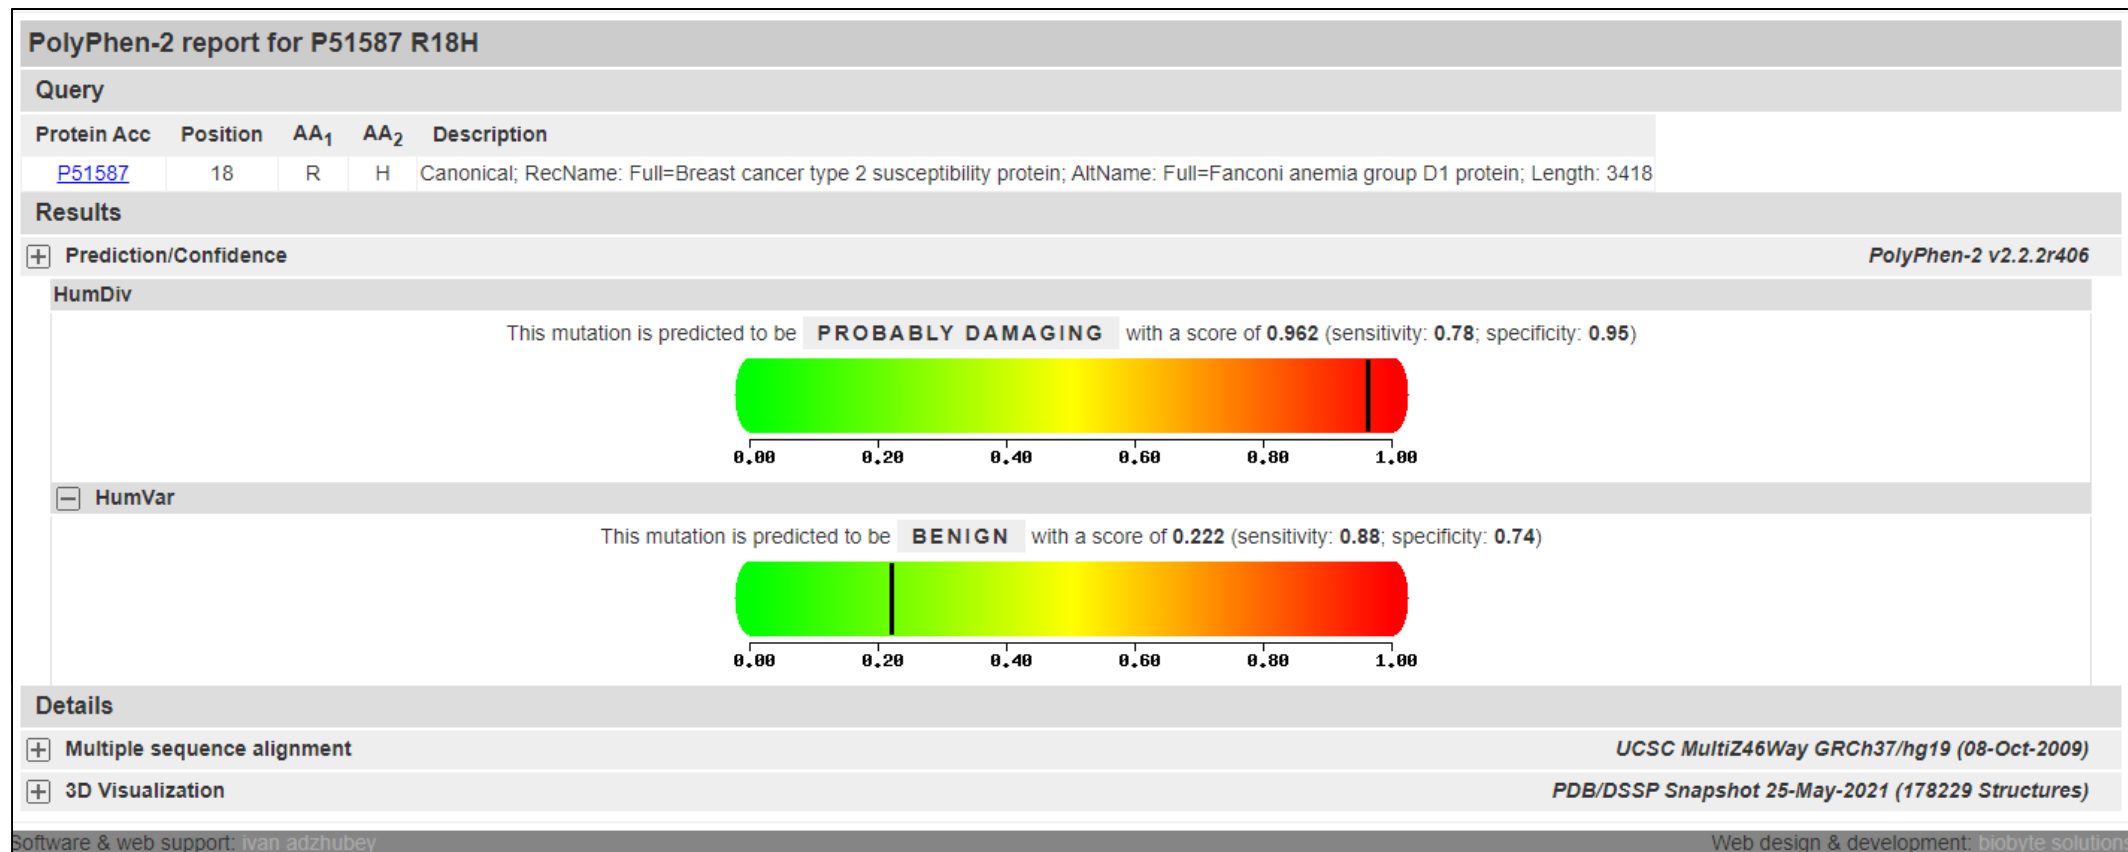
PolyPhen-2 report for P51587 R18H

Query

| Protein Acc | Position | $AA_1$ | $AA_2$ | Description |
|---|---|---|---|---|
| P51587 | 18 | R | H | Canonical; RecName: Full=Breast cancer type 2 susceptibility protein; AltName: Full=Fanconi anemia group D1 protein; Length: 3418 |

Results

Prediction/Confidence

PolyPhen-2 v2.2.2r406

HumDiv

This mutation is predicted to be PROBABLY DAMAGING with a score of 0.962 (sensitivity: 0.78; specificity: 0.95)

0.00 0.20 0.40 0.60 0.80 1.00

HumVar

This mutation is predicted to be BENIGN with a score of 0.222 (sensitivity: 0.88; specificity: 0.74)

0.00 0.20 0.40 0.60 0.80 1.00

Details

Multiple sequence alignment

UCSC MultiZ46Way GRCh37/hg19 (08-Oct-2009)

3D Visualization

PDB/DSSP Snapshot 25-May-2021 (178229 Structures)

Software & web support: ivan adzhubey

Web design & development: biobyte solutions